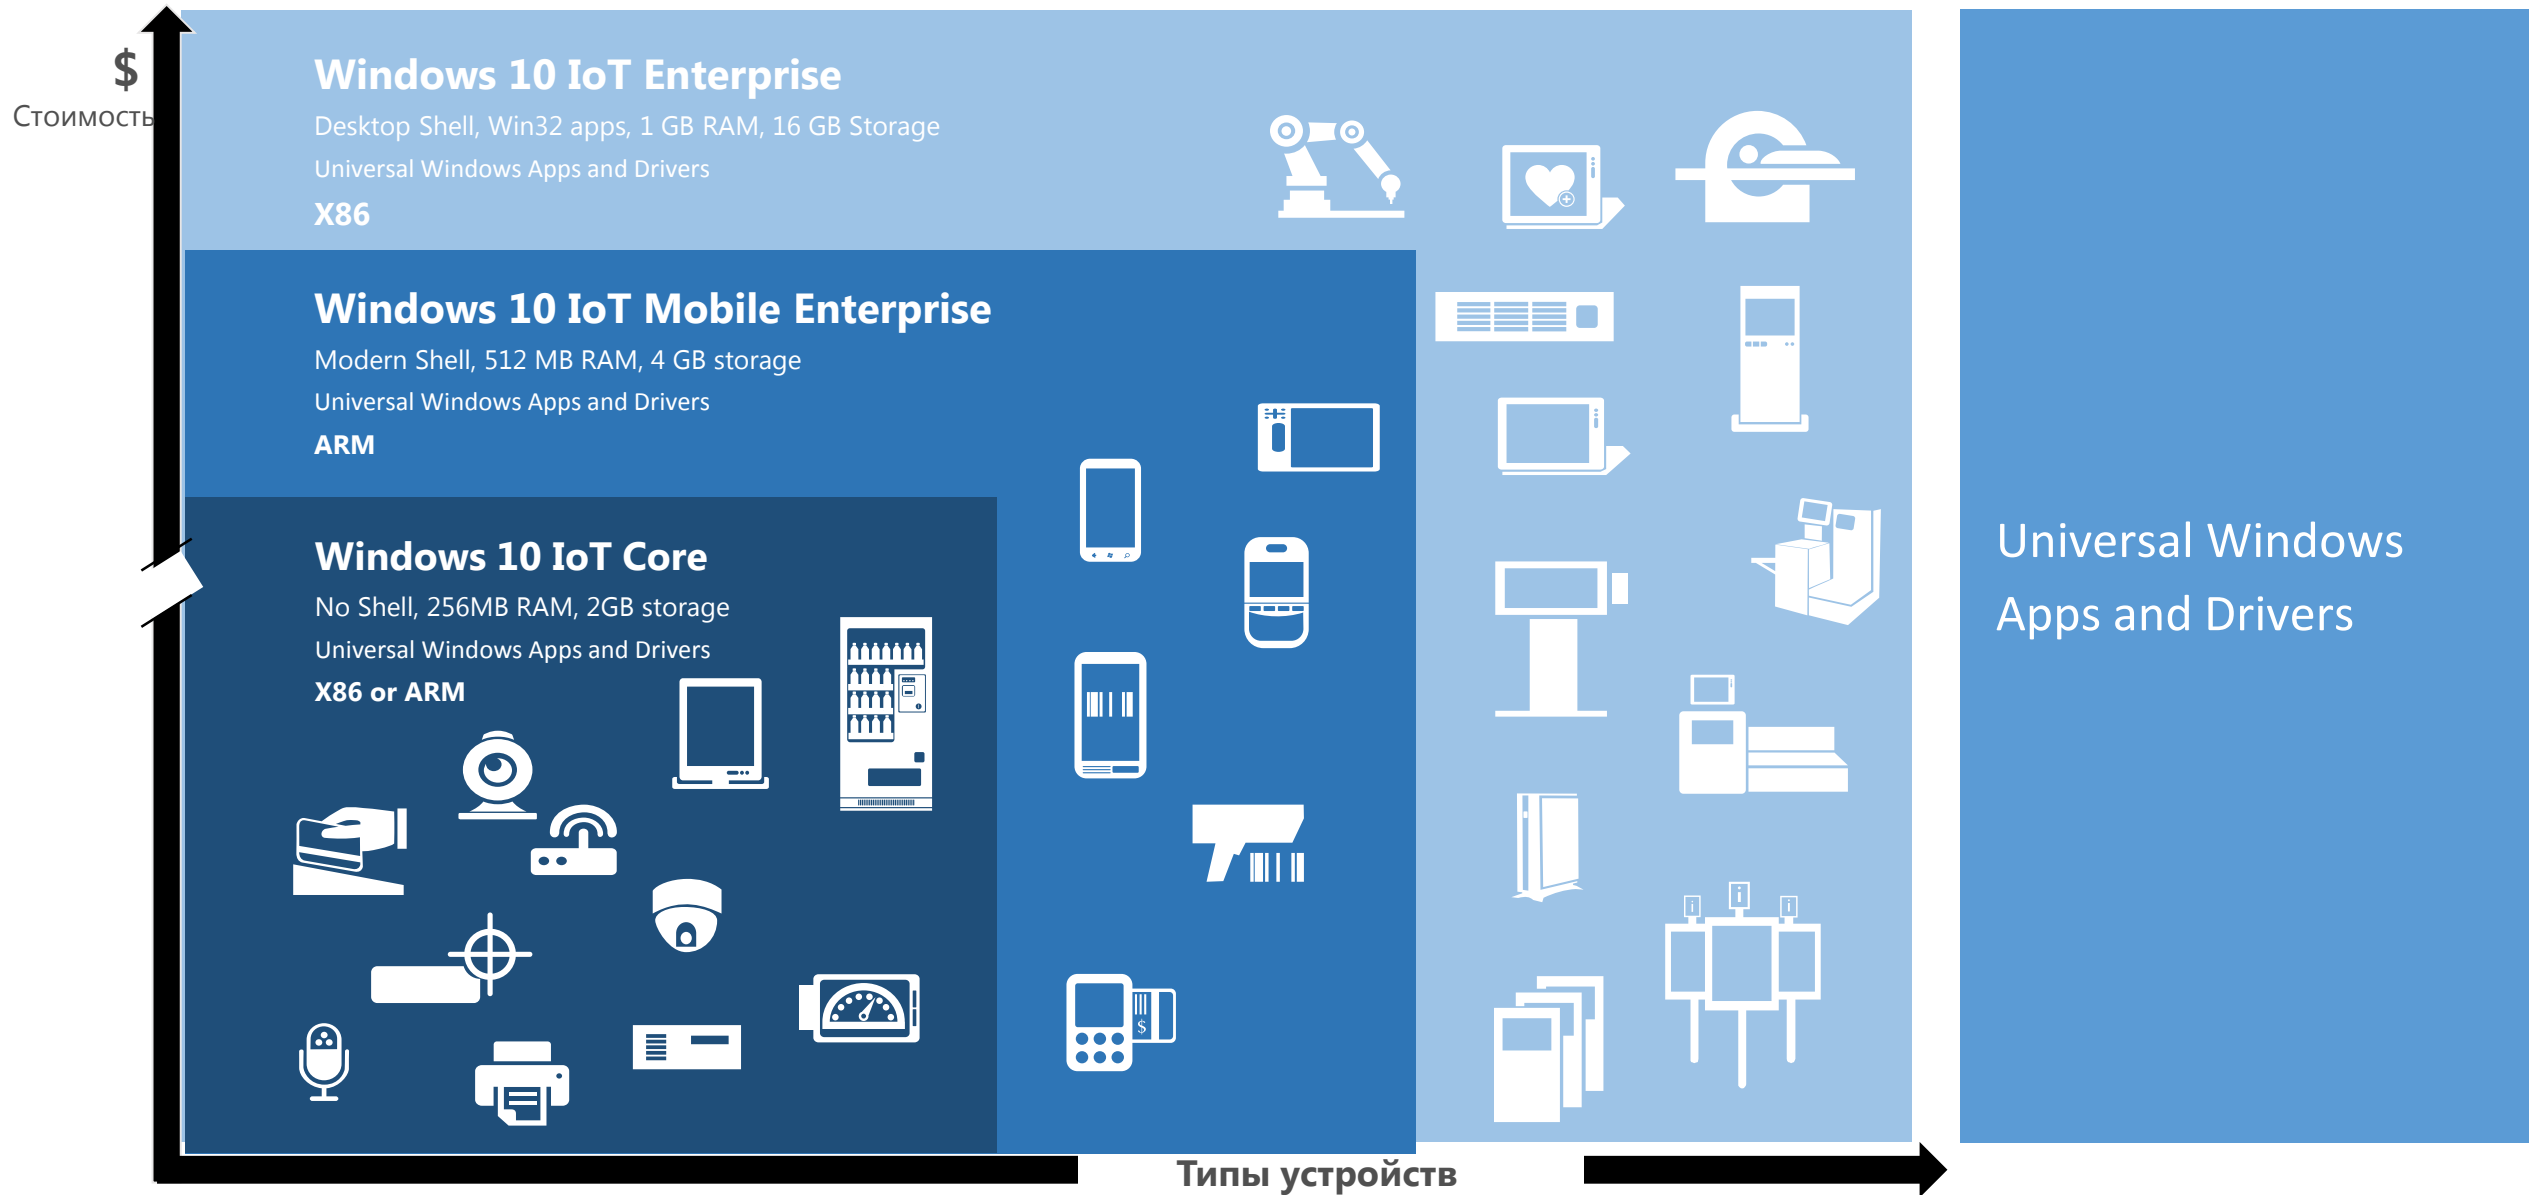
$
Стоимость

Windows 10 IoT Enterprise
Desktop Shell, Win32 apps, 1 GB RAM, 16 GB Storage
Universal Windows Apps and Drivers
X86

Windows 10 IoT Mobile Enterprise
Modern Shell, 512 MB RAM, 4 GB storage
Universal Windows Apps and Drivers
ARM

Windows 10 IoT Core
No Shell, 256MB RAM, 2GB storage
Universal Windows Apps and Drivers
X86 or ARM

Universal Windows Apps and Drivers

Типы устройств